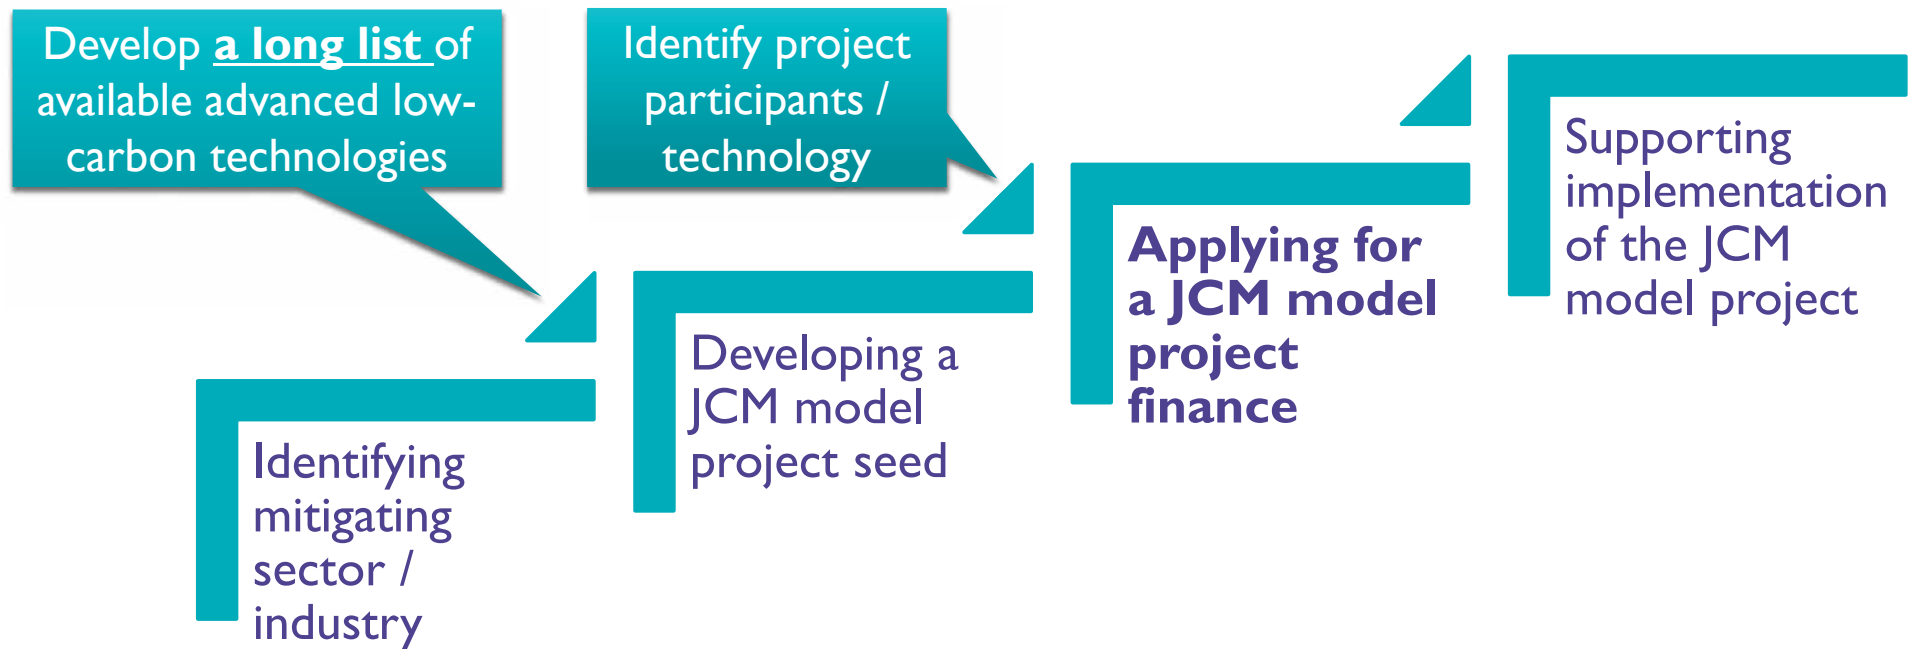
Develop a long list of available advanced low-carbon technologies

Identify project participants / technology

Identifying mitigating sector / industry

Developing a JCM model project seed

Applying for a JCM model project finance

Supporting implementation of the JCM model project